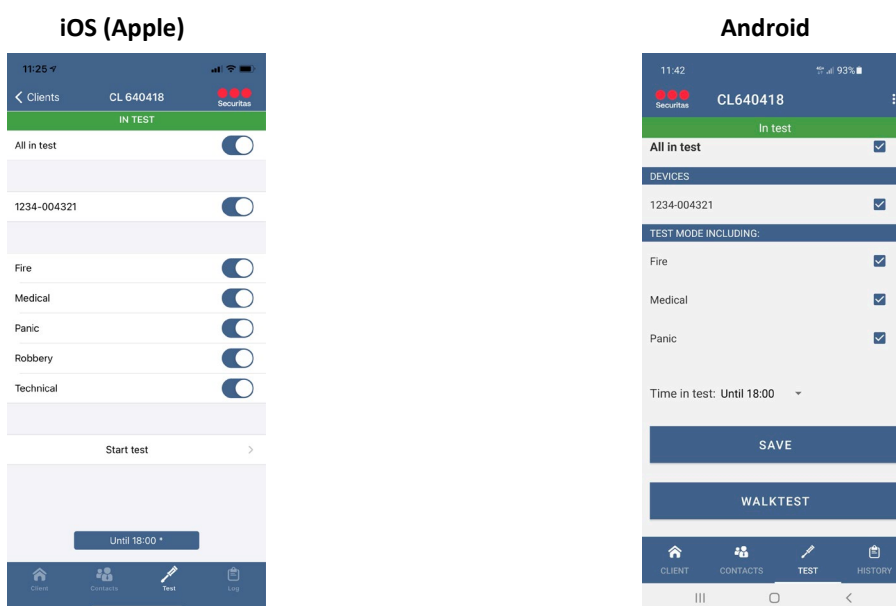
iOS (Apple)

11:25

< Clients CL 640418 Securitas

IN TEST

All in test

1234-004321

Fire

Medical

Panic

Robbery

Technical

Start test >

Until 18:00 *

Client Contacts Test Log

Android

11:42 93%

Securitas CL640418

In test

All in test

DEVICES

1234-004321

TEST MODE INCLUDING:

Fire

Medical

Panic

Time in test: Until 18:00

SAVE

WALKTEST

CLIENT CONTACTS TEST HISTORY